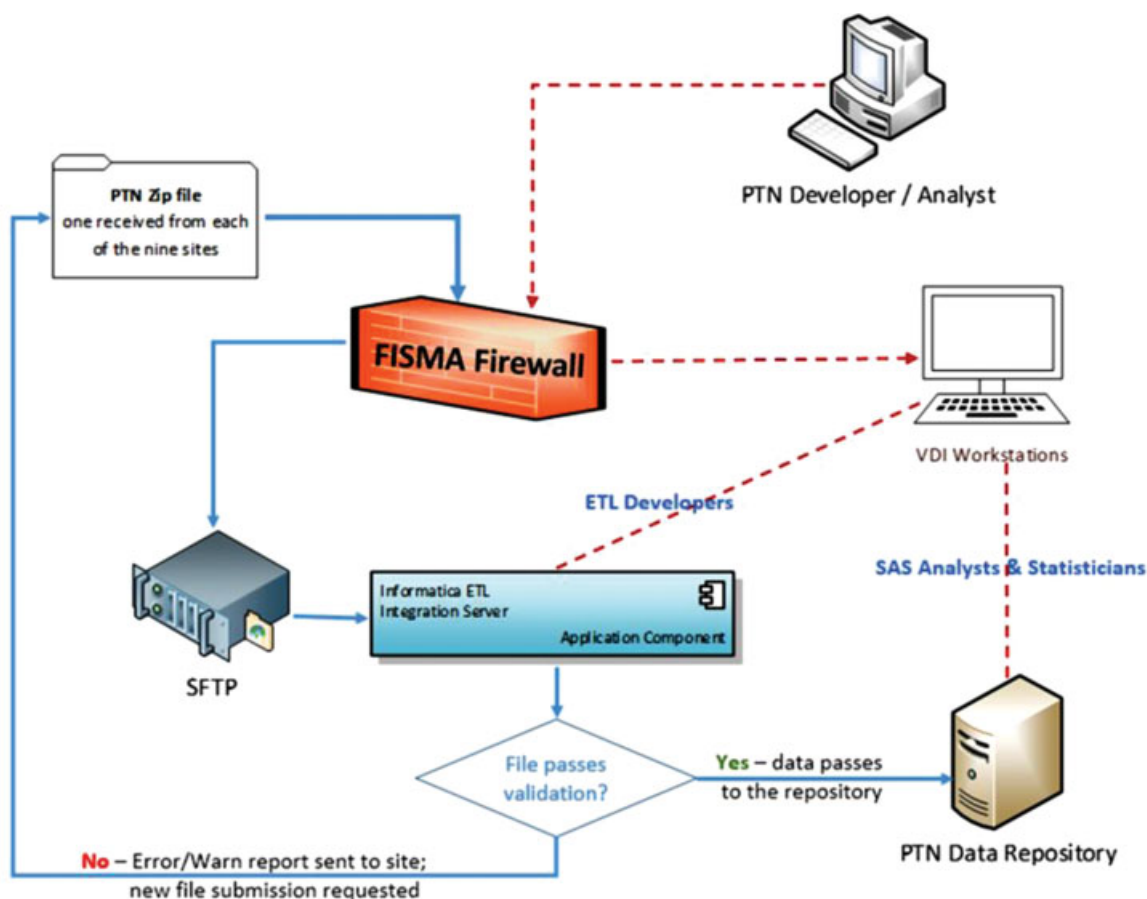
PTN Zip file
one received from each of the nine sites

PTN Developer / Analyst

FISMA Firewall

VDI Workstations

ETL Developers

SAS Analysts & Statisticians

Informatica ETL
Integration Server
Application Component

SFTP

File passes validation?

Yes – data passes to the repository

PTN Data Repository

No – Error/Warn report sent to site; new file submission requested